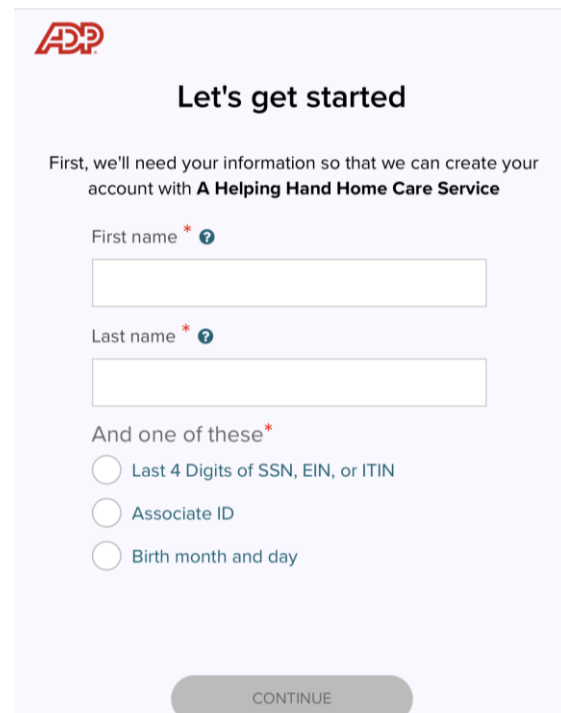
ADP

Let's get started

First, we'll need your information so that we can create your account with A Helping Hand Home Care Service

First name *

Last name *

And one of these*

Last 4 Digits of SSN, EIN, or ITIN

Associate ID

Birth month and day

CONTINUE